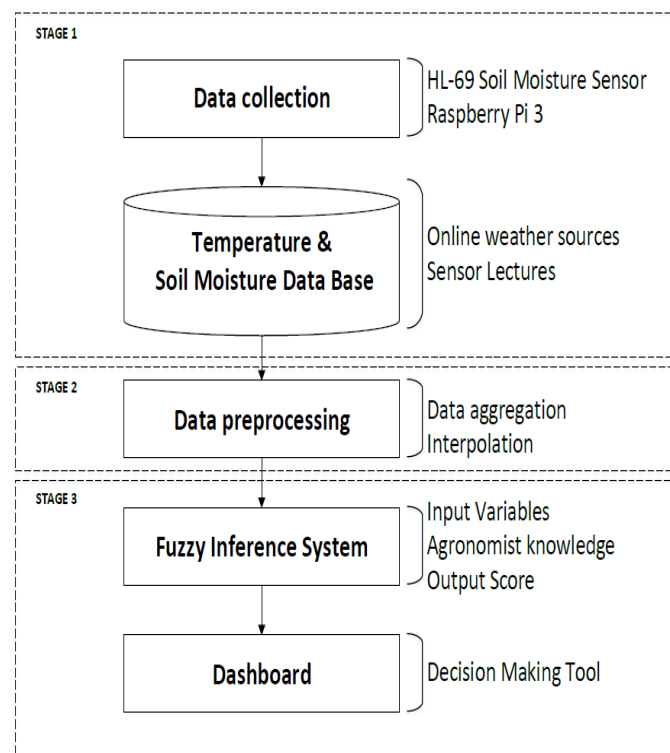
STAGE 1

Data collection

HL-69 Soil Moisture Sensor
Raspberry Pi 3

Temperature &
Soil Moisture Data Base

Online weather sources
Sensor Lectures

STAGE 2

Data preprocessing

Data aggregation
Interpolation

STAGE 3

Fuzzy Inference System

Input Variables
Agronomist knowledge
Output Score

Dashboard

Decision Making Tool